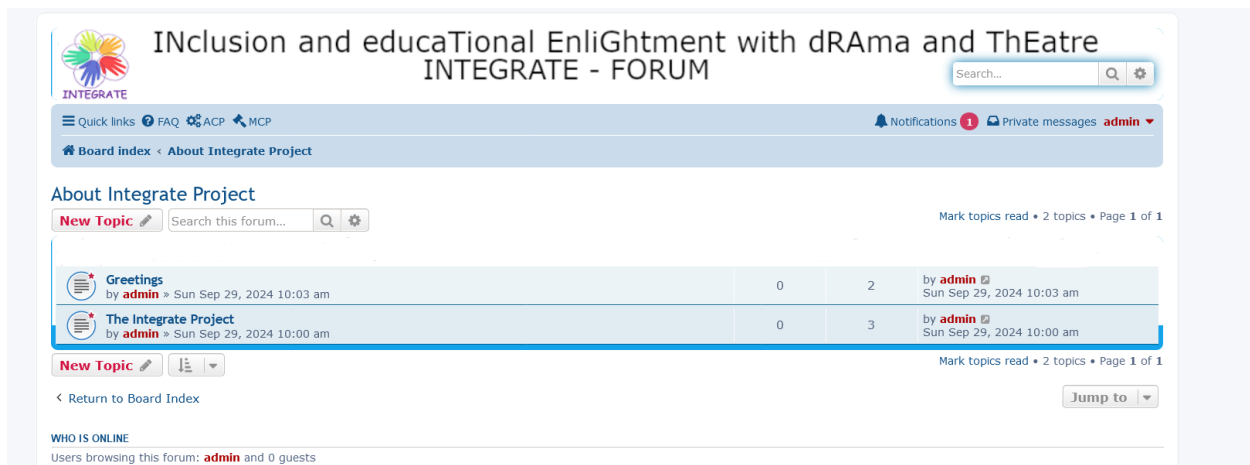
INTEGRATE

INclusion and educaTional EnliGhtment with dRAma and ThEatre
INTEGRATE - FORUM

Search...

Quick links FAQ ACP MCP

Notifications 1 Private messages admin

Board index ‹ About Integrate Project

About Integrate Project

New Topic Search this forum...

Mark topics read • 2 topics • Page 1 of 1

| | | | |
|---|---|---|---|
| Greetings by admin » Sun Sep 29, 2024 10:03 am | 0 | 2 | by admin Sun Sep 29, 2024 10:03 am |
| The Integrate Project by admin » Sun Sep 29, 2024 10:00 am | 0 | 3 | by admin Sun Sep 29, 2024 10:00 am |

New Topic

Mark topics read • 2 topics • Page 1 of 1

‹ Return to Board Index

Jump to

WHO IS ONLINE

Users browsing this forum: admin and 0 guests